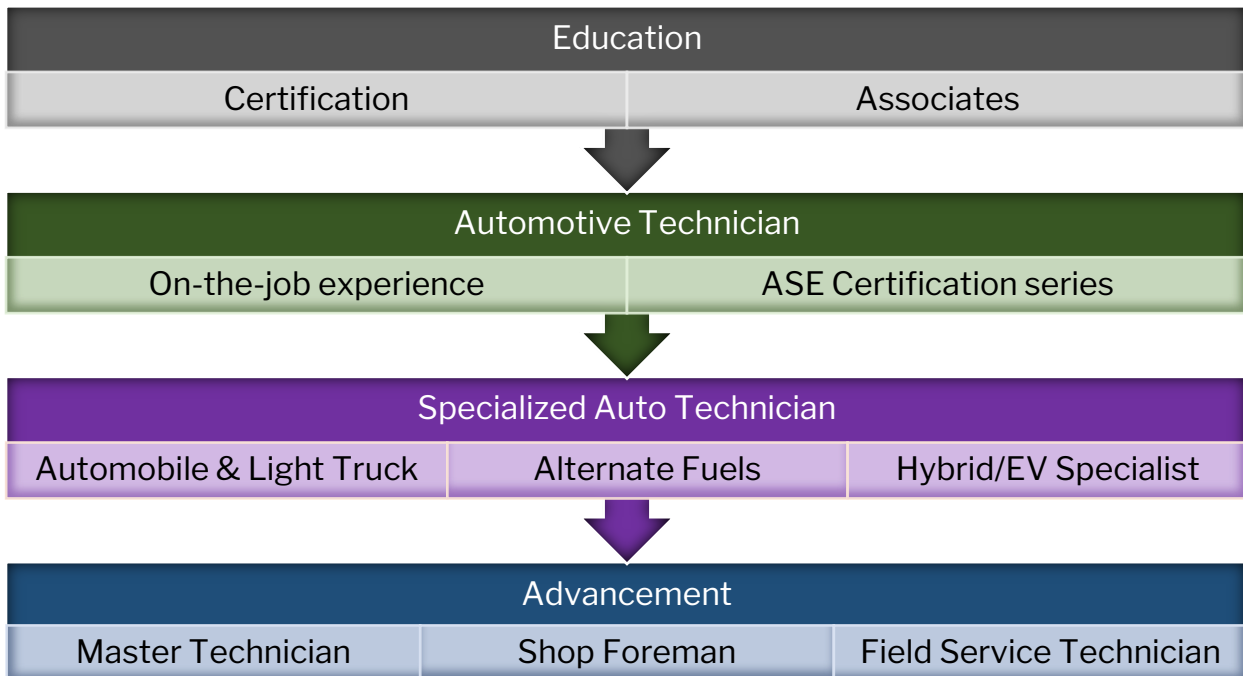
Education

Certification

Associates

Automotive Technician

On-the-job experience

ASE Certification series

Specialized Auto Technician

Automobile & Light Truck

Alternate Fuels

Hybrid/EV Specialist

Advancement

Master Technician

Shop Foreman

Field Service Technician